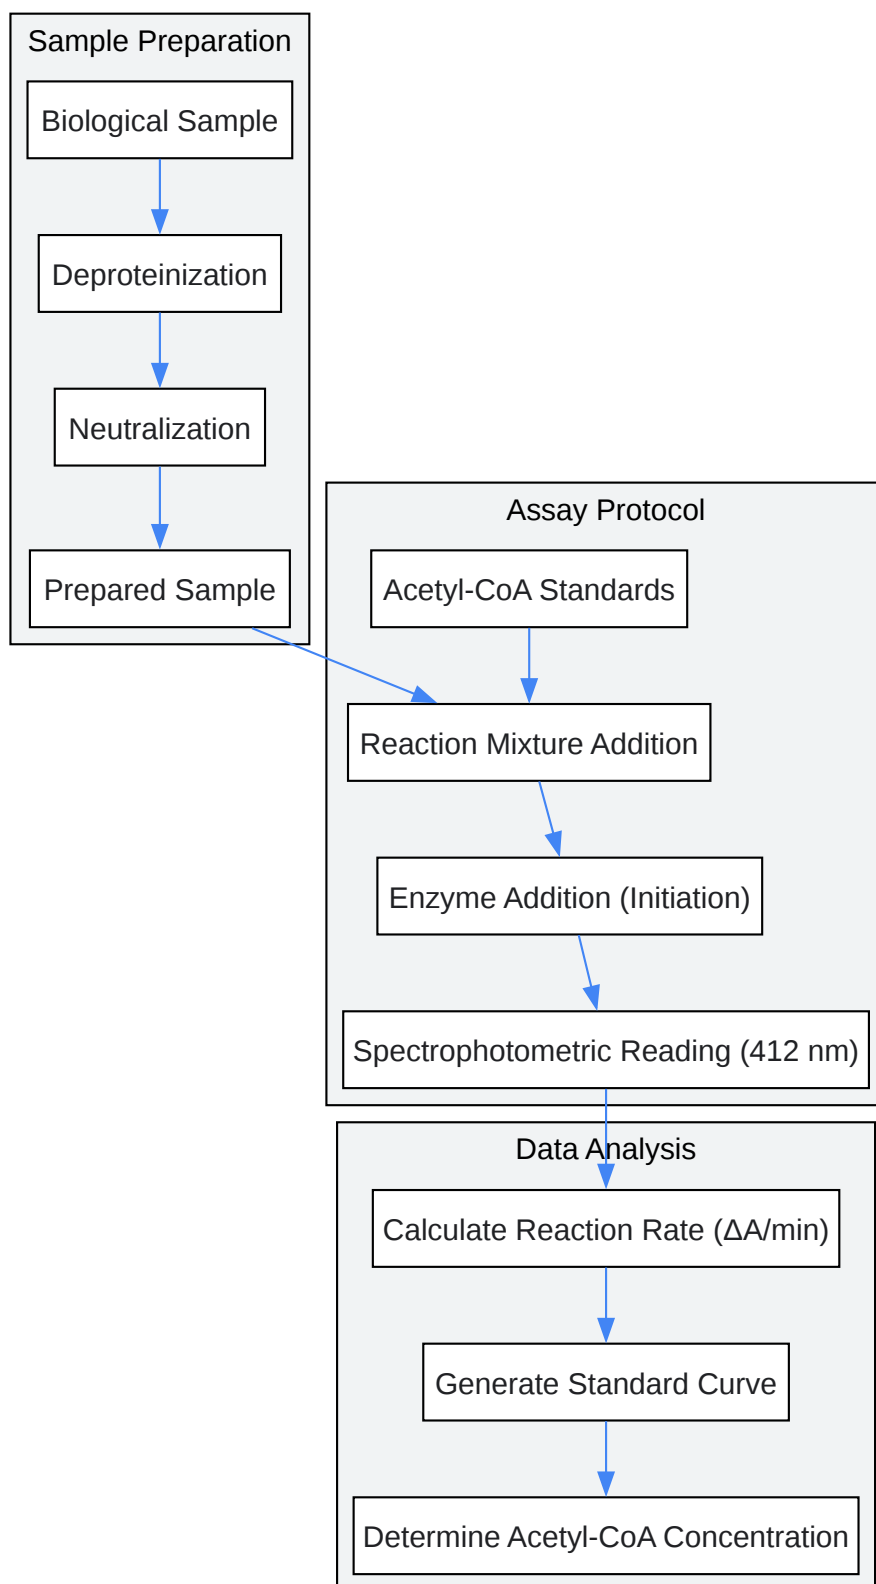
Sample Preparation

Biological Sample

Deproteinization

Neutralization

Prepared Sample

Assay Protocol

Acetyl-CoA Standards

Reaction Mixture Addition

Enzyme Addition (Initiation)

Spectrophotometric Reading (412 nm)

Data Analysis

Calculate Reaction Rate ($\Delta$A/min)

Generate Standard Curve

Determine Acetyl-CoA Concentration